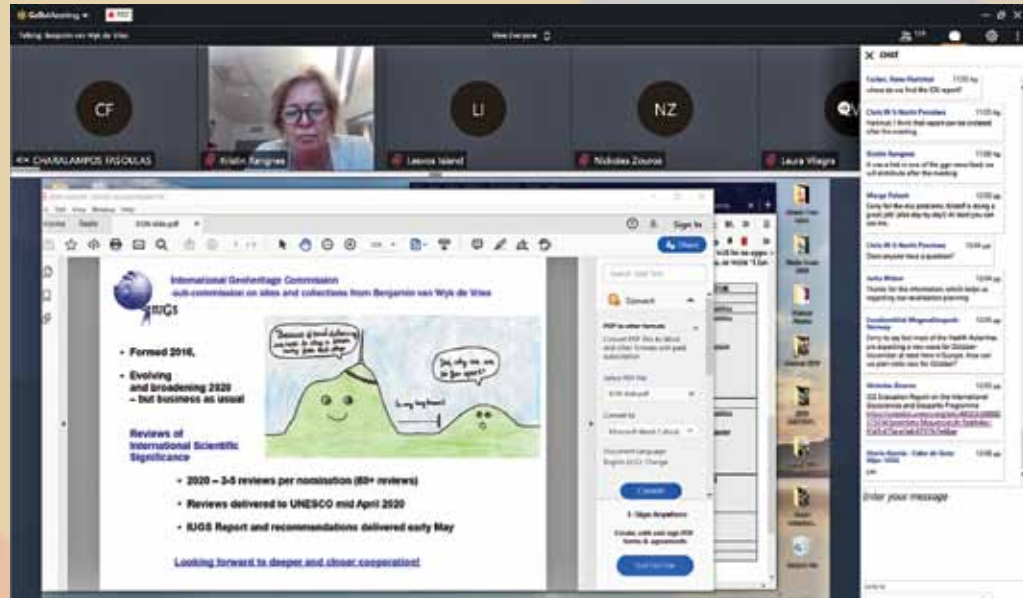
GoToMeeting

Talking: Benjamin van Wyk de Vries

View Everyone

CF

LI

NZ

CHARALAMPOS FASOULAS

Kristin Rangnes

Lesvos Island

Nickolas Zouros

Laura Vilagra

Home Tools IUGS slide.pdf

Sign In

Share

International Geoheritage Commission
-sub-commission on sites and collections from Benjamin van Wyk de Vries

IUGS

• Formed 2016,

• Evolving and broadening 2020 – but business as usual

Reviews of International Scientific Significance

• 2020 – 3-5 reviews per nomination (60+ reviews)

• Reviews delivered to UNESCO mid April 2020

• IUGS Report and recommendations delivered early May

Looking forward to deeper and closer cooperation!

Search 'Add' Tool

Convert

PDF to other formats

Select PDF File

IUGS slide.pdf

Convert to

Microsoft Word (*.docx)

Convert

Chat

Enter your message